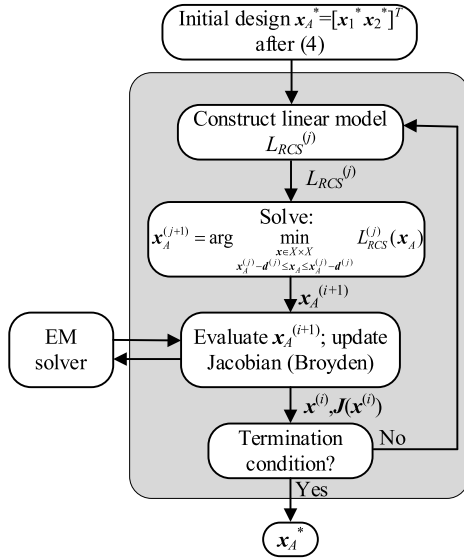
Initial design $\boldsymbol{x}_A^* = [\boldsymbol{x}_1^* \; \boldsymbol{x}_2^*]^T$ after (4)

Construct linear model $L_{RCS}^{(j)}$

$L_{RCS}^{(j)}$

Solve:
$\boldsymbol{x}_A^{(j+1)} = \arg \min_{\substack{\boldsymbol{x} \in X \times X \\ \boldsymbol{x}_A^{(j)} - \boldsymbol{d}^{(j)} \leq \boldsymbol{x}_A \leq \boldsymbol{x}_A^{(j)} - \boldsymbol{d}^{(j)}}} L_{RCS}^{(j)}(\boldsymbol{x}_A)$

$\boldsymbol{x}_A^{(i+1)}$

EM solver

Evaluate $\boldsymbol{x}_A^{(i+1)}$; update Jacobian (Broyden)

$\boldsymbol{x}^{(i)}, \boldsymbol{J}(\boldsymbol{x}^{(i)})$

Termination condition?

No

Yes

$\boldsymbol{x}_A^*$